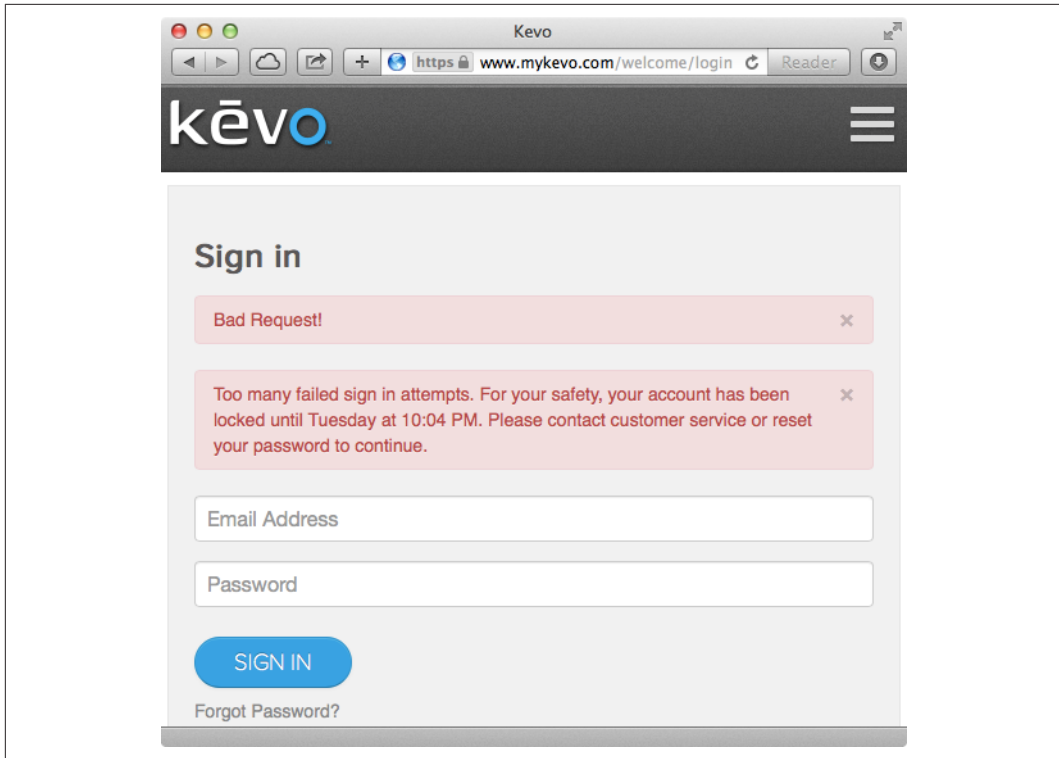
Kevo

https www.mykevo.com/welcome/login

Reader

kēvo

Sign in

Bad Request!

×

Too many failed sign in attempts. For your safety, your account has been locked until Tuesday at 10:04 PM. Please contact customer service or reset your password to continue.

×

Email Address

Password

SIGN IN

Forgot Password?